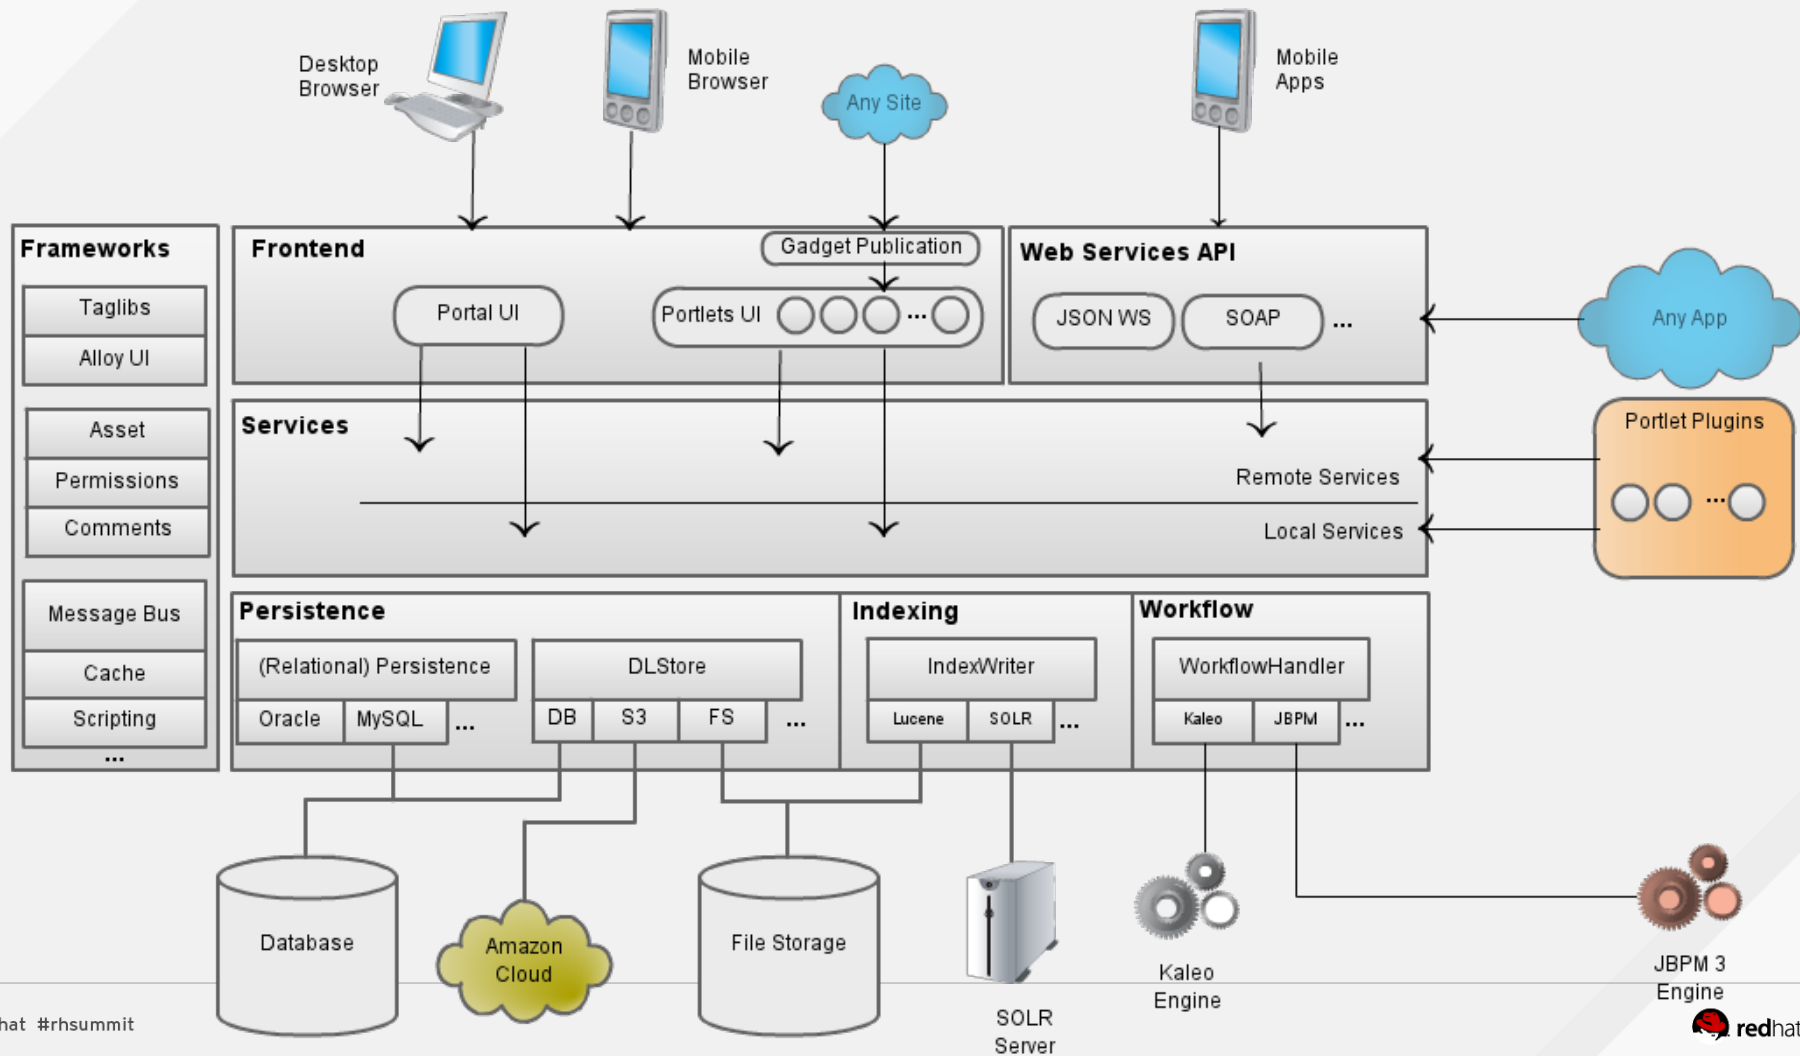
Desktop Browser

Mobile Browser

Any Site

Mobile Apps

Frameworks

Taglibs

Alloy UI

Asset

Permissions

Comments

Message Bus

Cache

Scripting

...

Frontend

Gadget Publication

Portal UI

Portlets UI ...

Web Services API

JSON WS

SOAP

...

Any App

Services

Remote Services

Local Services

Portlet Plugins

...

Persistence

(Relational) Persistence

Oracle

MySQL

...

DLStore

DB

S3

FS

...

Indexing

IndexWriter

Lucene

SOLR

...

Workflow

WorkflowHandler

Kaleo

JBPM

...

Database

Amazon Cloud

File Storage

SOLR Server

Kaleo Engine

JBPM 3 Engine

hat #rhsummit

redhat